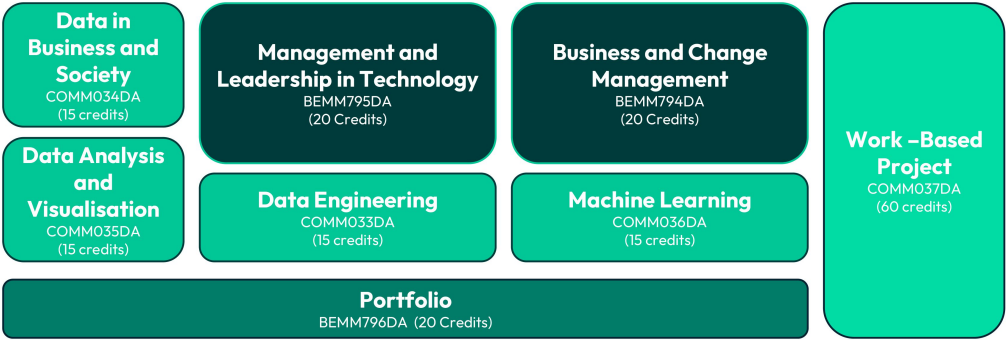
Data in Business and Society
COMM034DA
(15 credits)

Data Analysis and Visualisation
COMM035DA
(15 credits)

Management and Leadership in Technology
BEMM795DA
(20 Credits)

Data Engineering
COMM033DA
(15 credits)

Business and Change Management
BEMM794DA
(20 Credits)

Machine Learning
COMM036DA
(15 credits)

Work –Based Project
COMM037DA
(60 credits)

Portfolio
BEMM796DA (20 Credits)